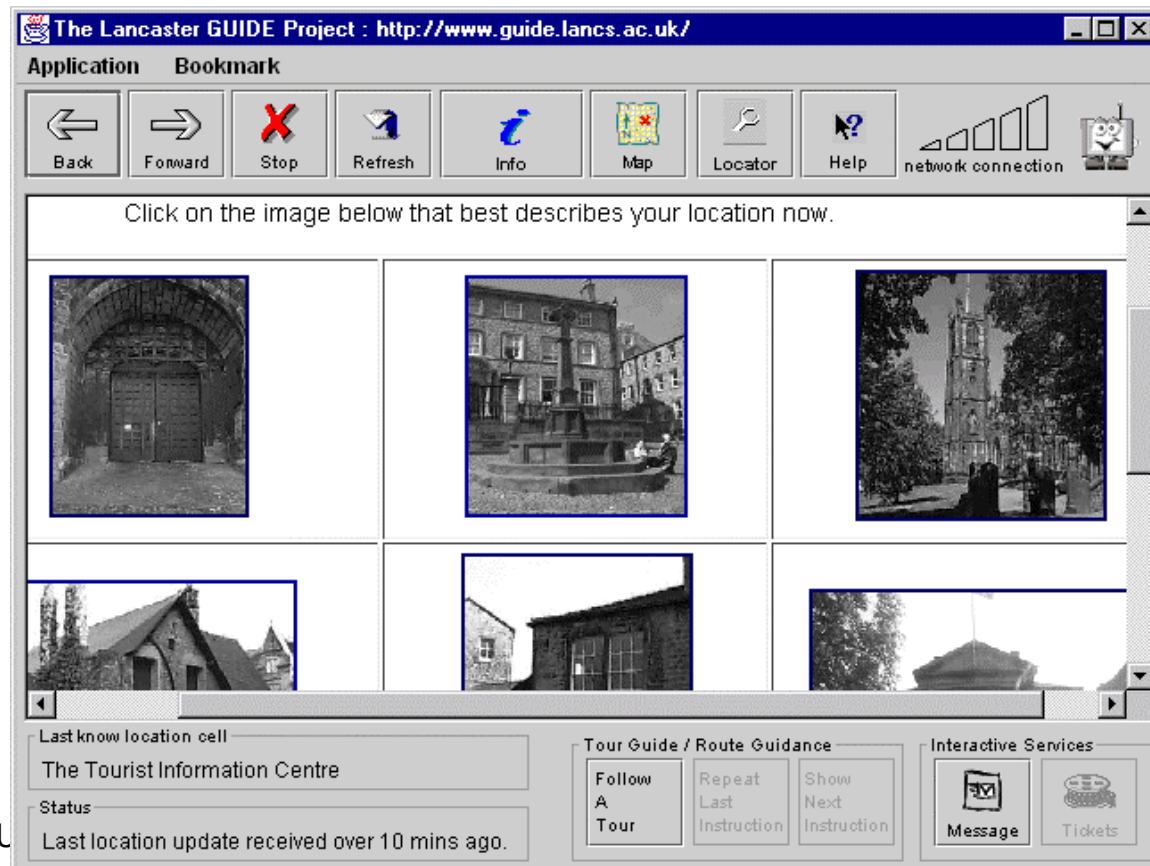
The Lancaster GUIDE Project : http://www.guide.lancs.ac.uk/

Application Bookmark

Back Forward Stop Refresh Info Map Locator Help network connection

Click on the image below that best describes your location now.

Last know location cell
The Tourist Information Centre

Status
Last location update received over 10 mins ago.

Tour Guide / Route Guidance
Follow A Tour
Repeat Last Instruction
Show Next Instruction

Interactive Services
Message
Tickets